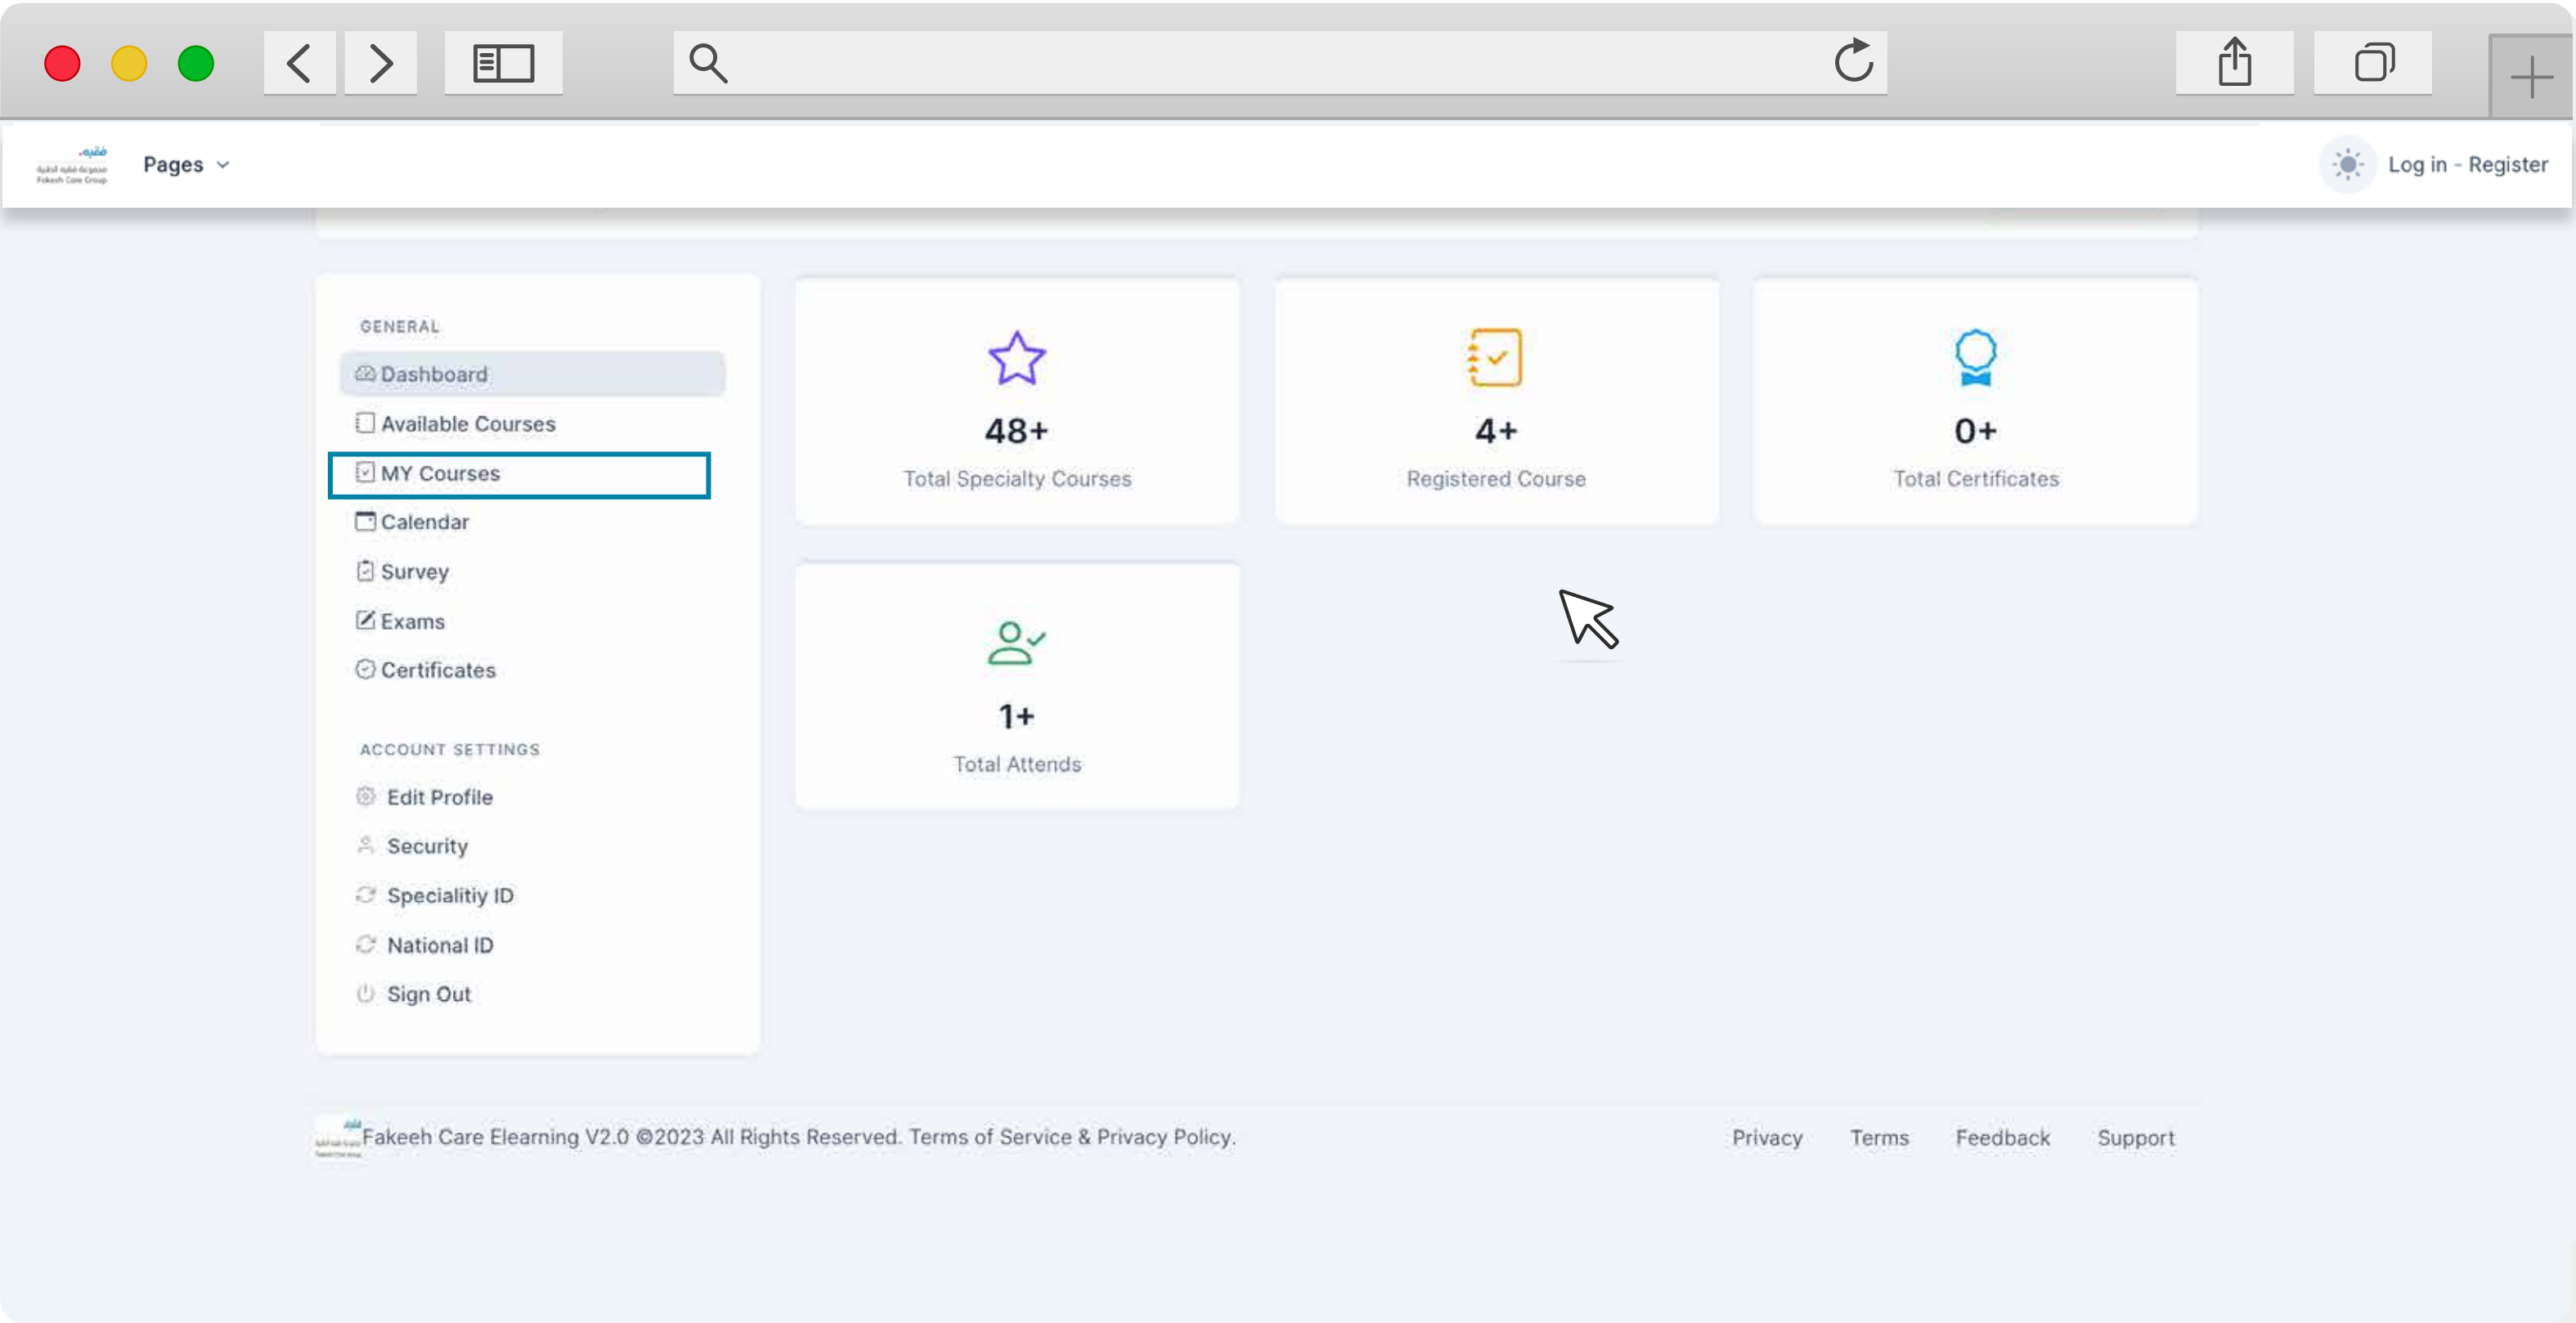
Pages

Log in - Register

GENERAL

Dashboard

Available Courses

MY Courses

Calendar

Survey

Exams

Certificates

ACCOUNT SETTINGS

Edit Profile

Security

Specialitiy ID

National ID

Sign Out

48+
Total Specialty Courses

4+
Registered Course

0+
Total Certificates

1+
Total Attends

Fakeeh Care Elearning V2.0 ©2023 All Rights Reserved. Terms of Service & Privacy Policy.

Privacy Terms Feedback Support